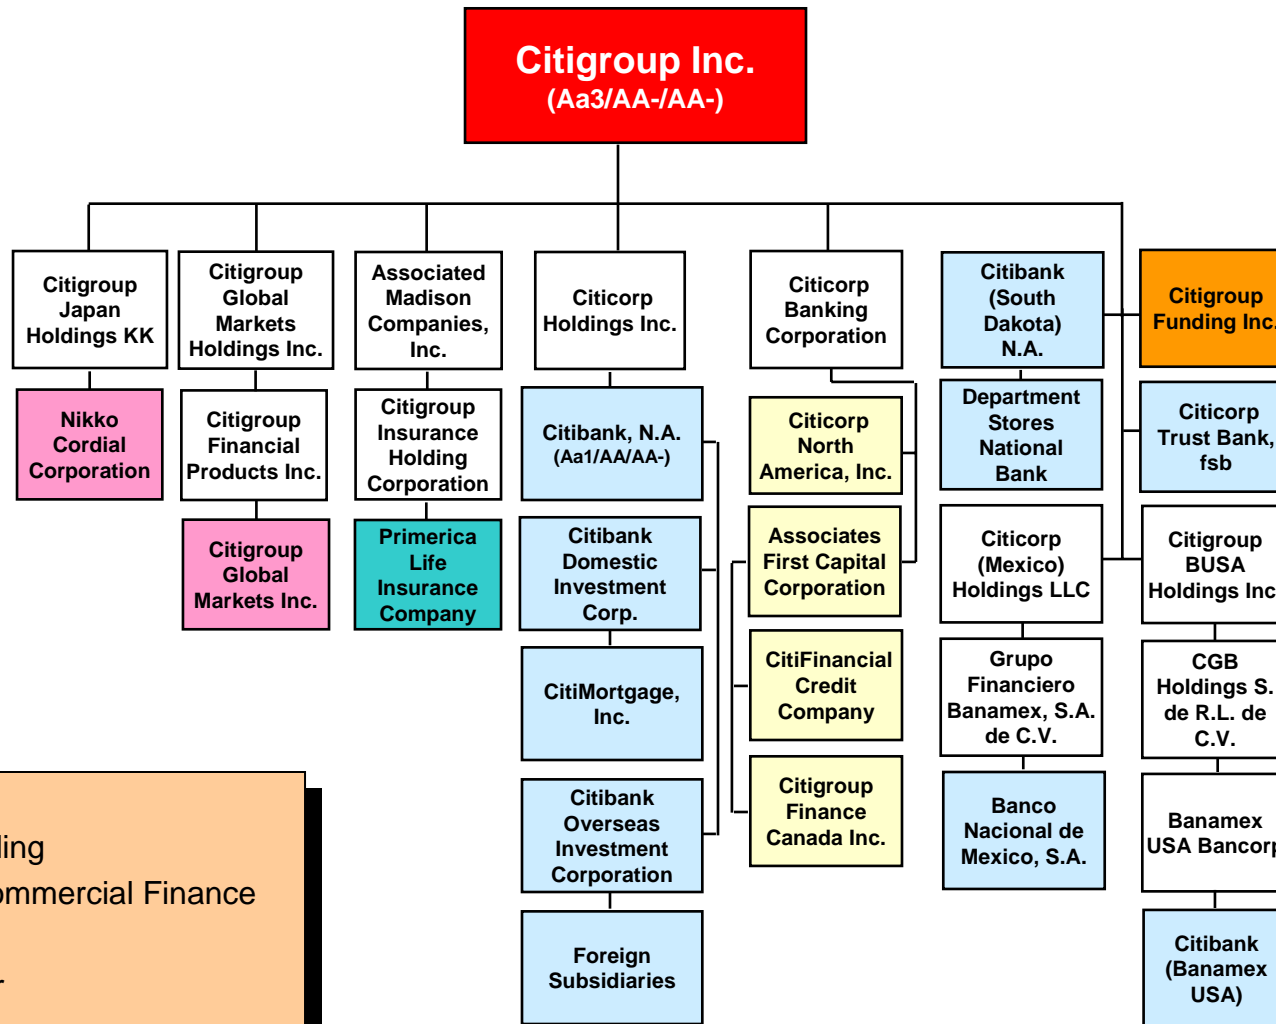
Citigroup Inc.
(Aa3/AA-/AA-)

Citigroup Japan Holdings KK

Nikko Cordial Corporation

Citigroup Global Markets Holdings Inc.

Citigroup Financial Products Inc.

Citigroup Global Markets Inc.

Associated Madison Companies, Inc.

Citigroup Insurance Holding Corporation

Primerica Life Insurance Company

Citicorp Holdings Inc.

Citibank, N.A.
(Aa1/AA/AA-)

Citibank Domestic Investment Corp.

CitiMortgage, Inc.

Citibank Overseas Investment Corporation

Foreign Subsidiaries

Citicorp Banking Corporation

Citicorp North America, Inc.

Associates First Capital Corporation

CitiFinancial Credit Company

Citigroup Finance Canada Inc.

Citibank (South Dakota) N.A.

Department Stores National Bank

Citicorp (Mexico) Holdings LLC

Grupo Financiero Banamex, S.A. de C.V.

Banco Nacional de Mexico, S.A.

Citigroup Funding Inc.

Citicorp Trust Bank, fsb

Citigroup BUSA Holdings Inc

CGB Holdings S. de R.L. de C.V.

Banamex USA Bancorp

Citibank (Banamex USA)

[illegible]ing
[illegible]ommercial Finance
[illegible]